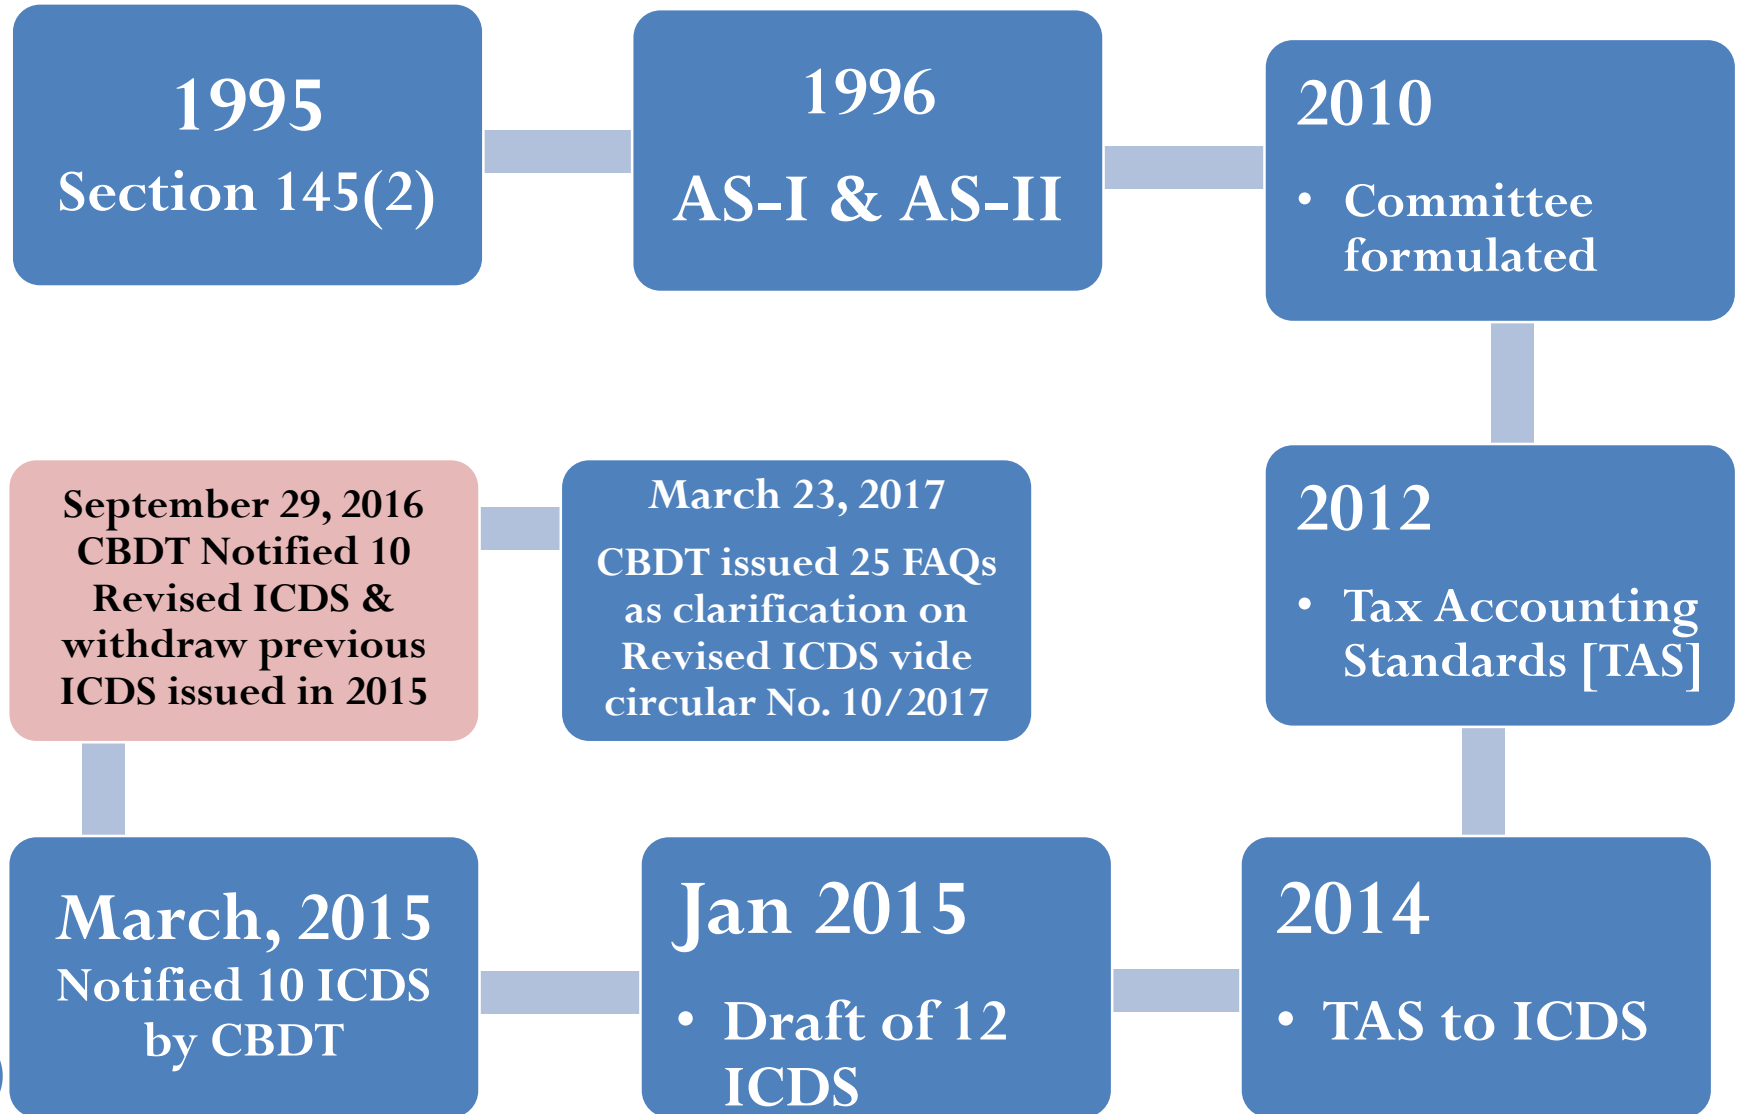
1995
Section 145(2)

1996
AS-I & AS-II

2010
• Committee formulated

2012
• Tax Accounting Standards [TAS]

2014
• TAS to ICDS

Jan 2015
• Draft of 12 ICDS

March, 2015
Notified 10 ICDS by CBDT

September 29, 2016
CBDT Notified 10 Revised ICDS & withdraw previous ICDS issued in 2015

March 23, 2017
CBDT issued 25 FAQs as clarification on Revised ICDS vide circular No. 10/2017